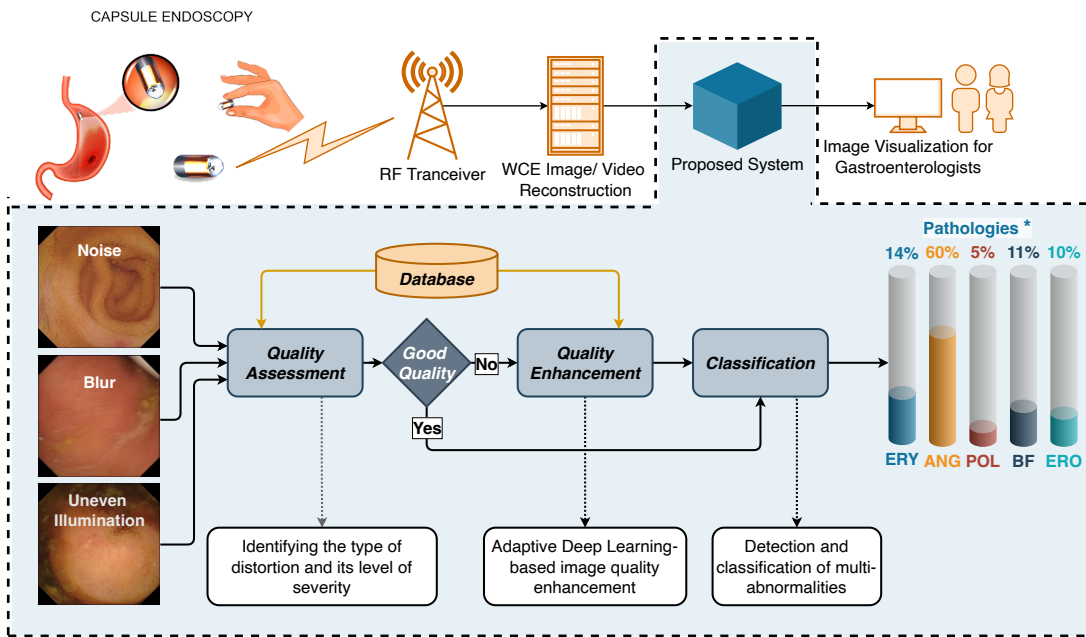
CAPSULE ENDOSCOPY

RF Tranceiver

WCE Image/ Video Reconstruction

Proposed System

Image Visualization for Gastroenterologists

Noise

Blur

Uneven Illumination

Database

Quality Assessment

Good Quality

No

Yes

Quality Enhancement

Classification

Pathologies *

14% 60% 5% 11% 10%

ERY ANG POL BF ERO

Identifying the type of distortion and its level of severity

Adaptive Deep Learning-based image quality enhancement

Detection and classification of multi-abnormalities